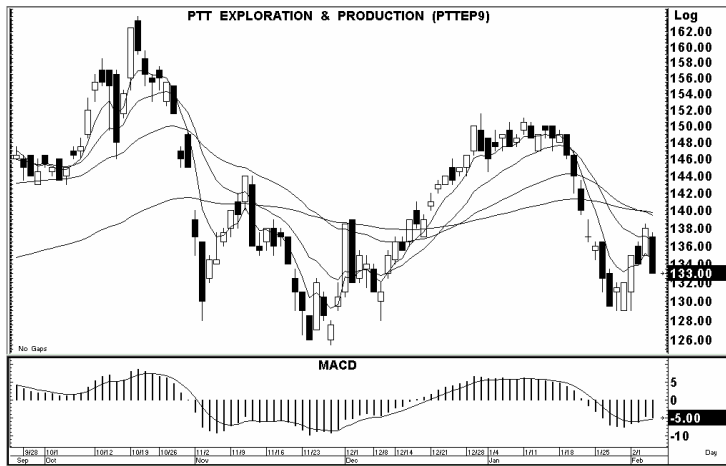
PTT EXPLORATION & PRODUCTION (PTTEP9)

Log
162.00
160.00
158.00
156.00
154.00
152.00
150.00
148.00
146.00
144.00
142.00
140.00
138.00
136.00
134.00
133.00
132.00
130.00
128.00
126.00

No Gaps

MACD

5
0
-5.00
-10

9/28 10/5 10/12 10/19 10/26 11/2 11/9 11/16 11/23 12/1 12/8 12/14 12/21 12/28 1/4 1/11 1/18 1/25 2/1
Sep Oct Nov Dec Jan Feb

Day